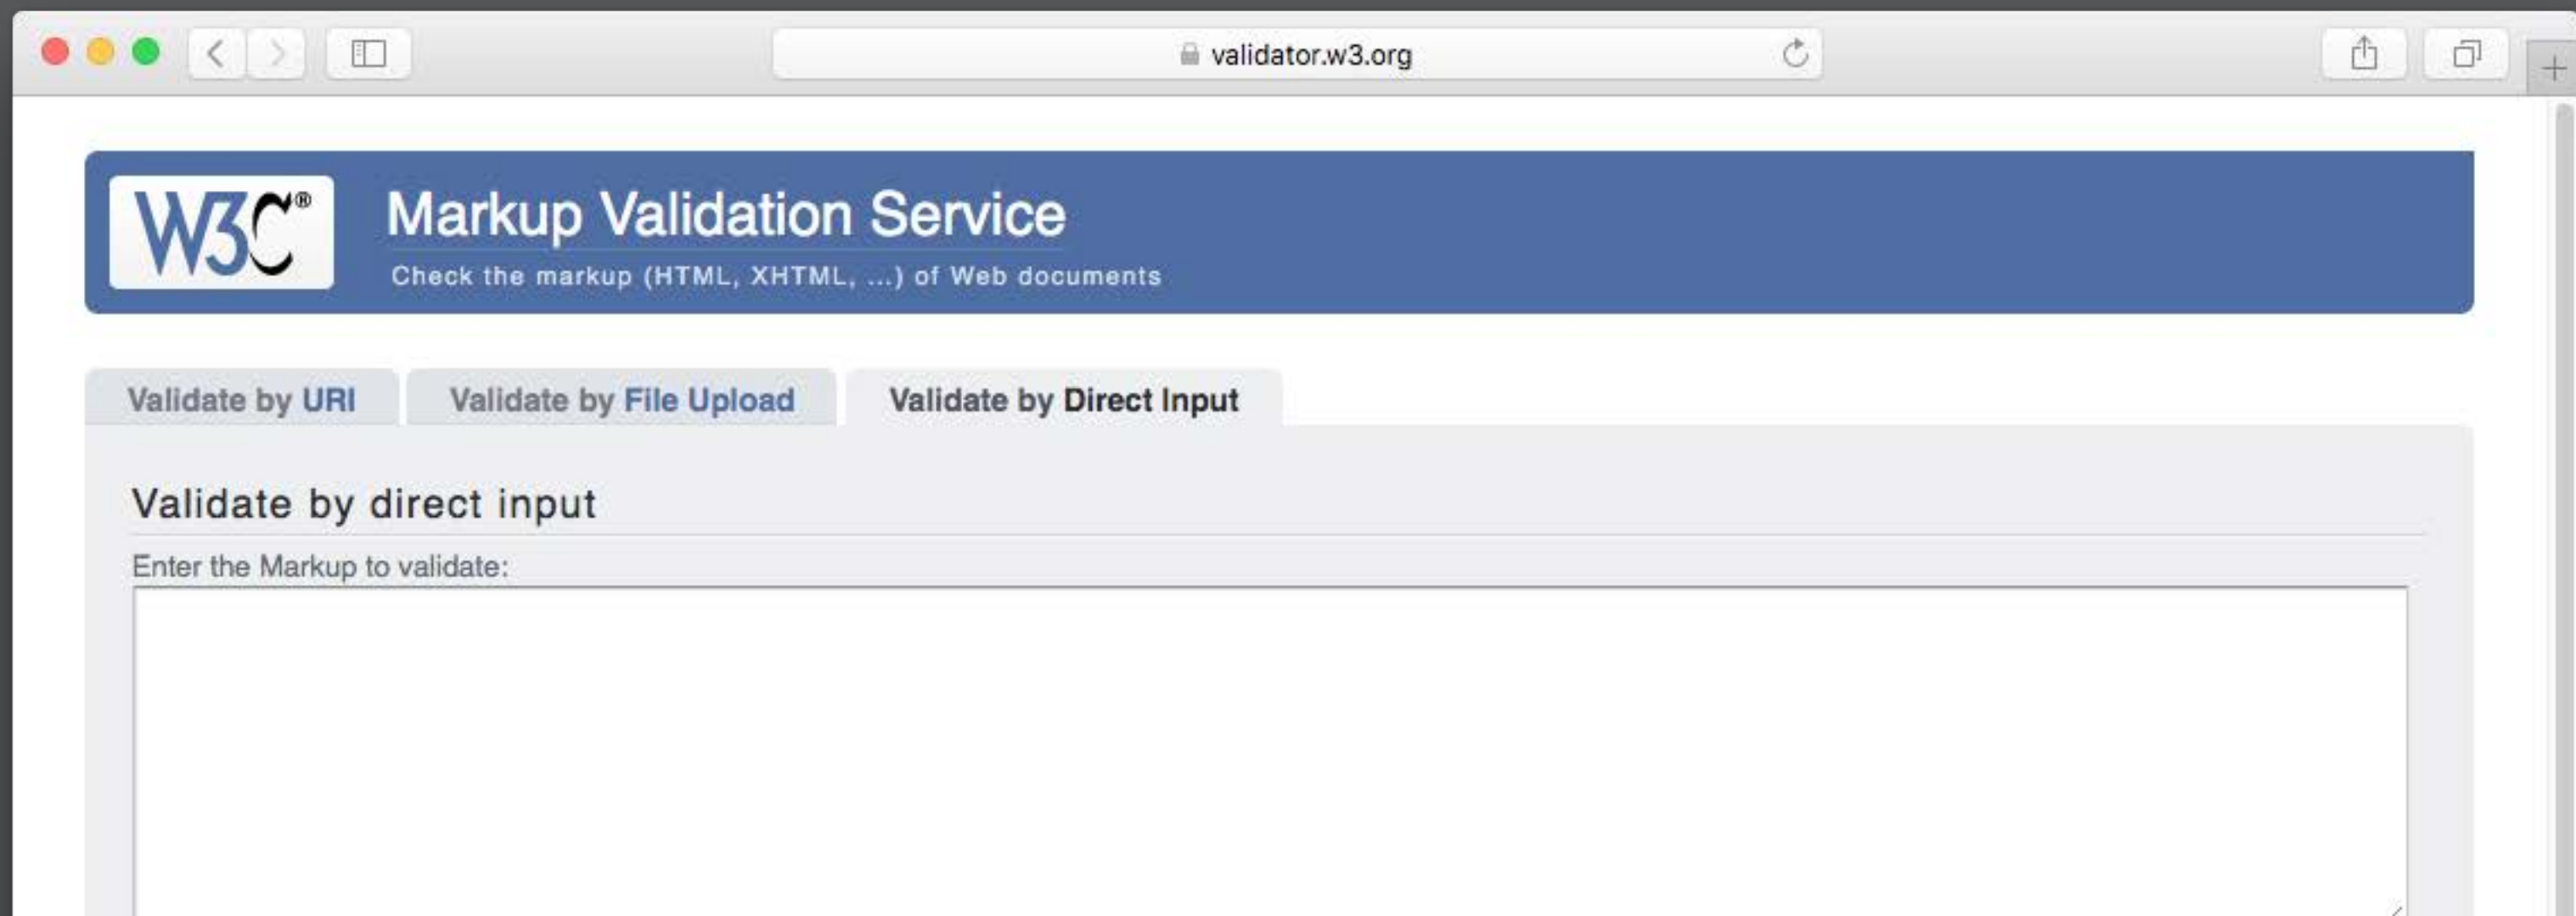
validator.w3.org

W3C®

Markup Validation Service

Check the markup (HTML, XHTML, ...) of Web documents

Validate by URI

Validate by File Upload

Validate by Direct Input

Validate by direct input

Enter the Markup to validate: